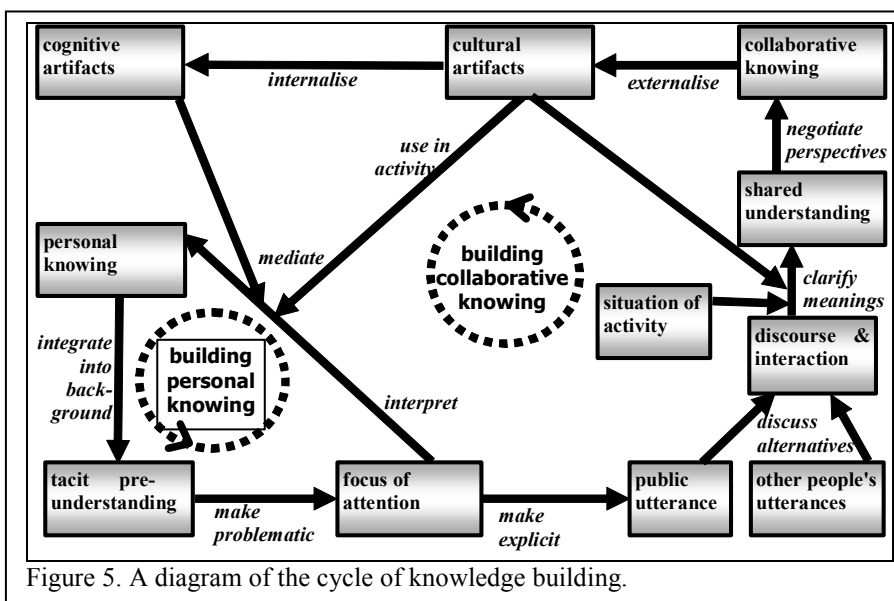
cognitive artifacts

internalise

cultural artifacts

externalise

collaborative knowing

negotiate perspectives

use in activity

shared understanding

personal knowing

mediate

building collaborative knowing

clarify meanings

situation of activity

discourse & interaction

integrate into background

building personal knowing

interpret

discuss alternatives

tacit preunderstanding

make problematic

focus of attention

make explicit

public utterance

other people's utterances

Figure 5. A diagram of the cycle of knowledge building.